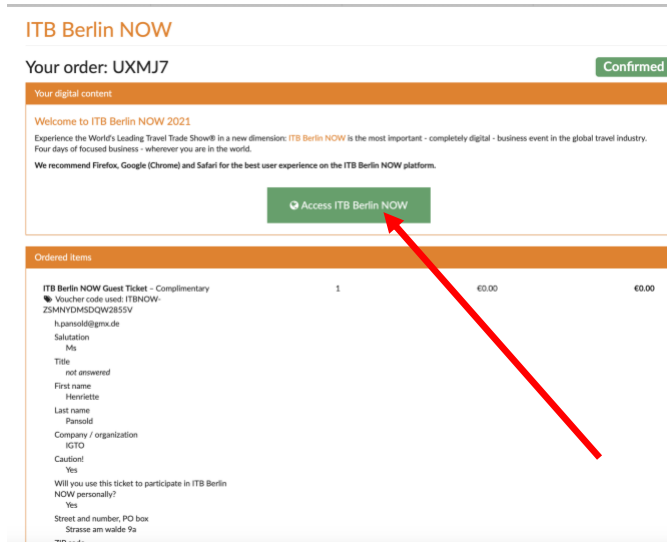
ITB Berlin NOW

Your order: UXMJ7

Confirmed

Your digital content

Welcome to ITB Berlin NOW 2021

Experience the World's Leading Travel Trade Show® in a new dimension: ITB Berlin NOW is the most important - completely digital - business event in the global travel industry. Four days of focused business - wherever you are in the world.

We recommend Firefox, Google (Chrome) and Safari for the best user experience on the ITB Berlin NOW platform.

Access ITB Berlin NOW

Ordered items

| | | | |
|---|---|---|---|
| ITB Berlin NOW Guest Ticket – Complimentary<br>Voucher code used: ITBNOW-ZSMNYDMSDQW2855V | 1 | €0.00 | €0.00 |

h.pansold@gmx.de

Salutation
Ms

Title
not answered

First name
Henriette

Last name
Pansold

Company / organization
IGTO

Caution!
Yes

Will you use this ticket to participate in ITB Berlin NOW personally?
Yes

Street and number, PO box
Strasse am walde 9a

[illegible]